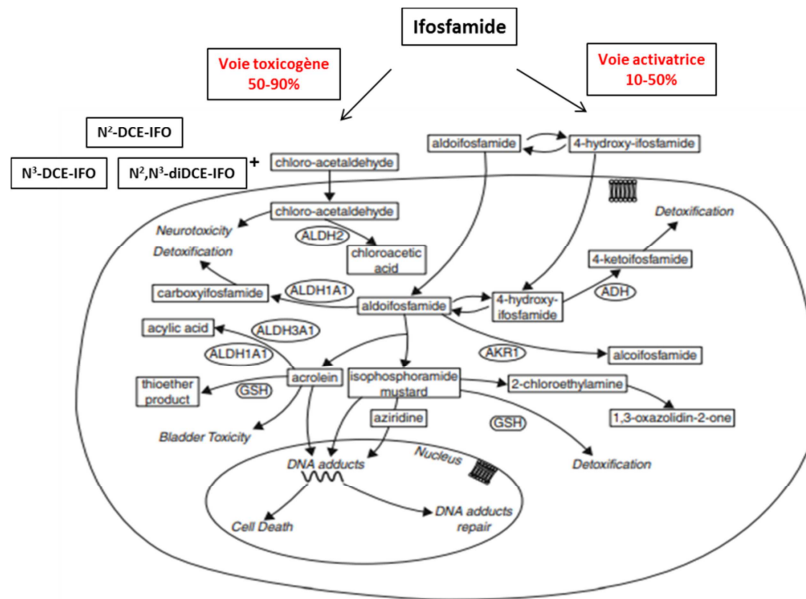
Ifosfamide

Voie toxicogène
50-90%

Voie activatrice
10-50%

N²-DCE-IFO

N³-DCE-IFO

N²,N³-diDCE-IFO

+

chloro-acetaldehyde

aldoifosfamide

4-hydroxy-ifosfamide

chloro-acetaldehyde

Neurotoxicity

ALDH2

Detoxification

chloroacetic acid

Detoxification

4-ketoifosfamide

carboxyifosfamide

ALDH1A1

aldoifosfamide

4-hydroxy-ifosfamide

ADH

acylic acid

ALDH3A1

ALDH1A1

AKR1

alcoifosfamide

thioether product

GSH

acrolein

isophosphoramide mustard

2-chloroethylamine

aziridine

GSH

1,3-oxazolidin-2-one

Bladder Toxicity

DNA adducts

Nucleus

Detoxification

Cell Death

DNA adducts repair